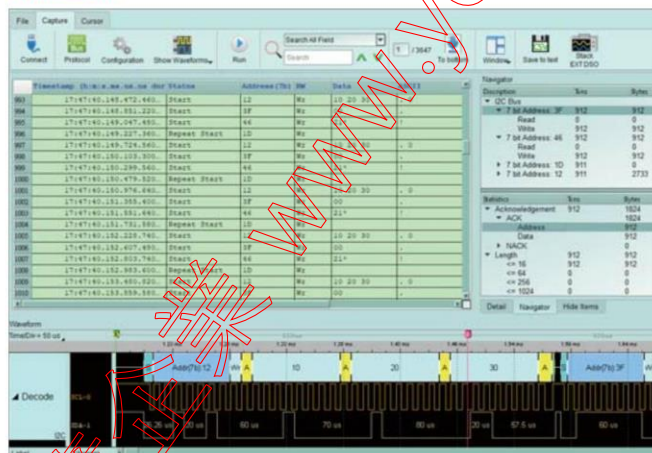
File Capture Cursor

Connect Protocol Configuration Show Waveforms Run Search All Field Search 1 /3647 To bottom Window Save to text Stack EXT DSO

| | Timestamp (h:m:s.ms.us.ns dur | Status | Address(7b) | RW | Data | |
|---|---|---|---|---|---|---|
| 993 | 17:47:40.148.472.460 | Start | 12 | Wr | 10 20 30 | |
| 994 | 17:47:40.148.951.220 | Start | 3F | Wr | | |
| 995 | 17:47:40.149.047.490 | Start | 46 | Wr | | |
| 996 | 17:47:40.149.227.360 | Repeat Start | 1D | Wr | | |
| 997 | 17:47:40.149.724.560 | Start | 12 | Wr | | . 0 |
| 998 | 17:47:40.150.103.300 | Start | 3F | Wr | | |
| 999 | 17:47:40.150.299.540 | Start | 46 | Wr | | |
| 1000 | 17:47:40.150.479.520 | Repeat Start | 1D | Wr | | |
| 1001 | 17:47:40.150.976.840 | Start | 12 | Wr | 10 20 30 | . 0 |
| 1002 | 17:47:40.151.355.400 | Start | 3F | Wr | 00 | |
| 1003 | 17:47:40.151.551.680 | Start | 46 | Wr | 21* | ! |
| 1004 | 17:47:40.151.731.560 | Repeat Start | 1D | Wr | | |
| 1005 | 17:47:40.152.228.740 | Start | 12 | Wr | 10 20 30 | . 0 |
| 1006 | 17:47:40.152.607.490 | Start | 3F | Wr | 00 | |
| 1007 | 17:47:40.152.803.740 | Start | 46 | Wr | 21* | ! |
| 1008 | 17:47:40.152.983.600 | Repeat Start | 1D | Wr | | |
| 1009 | 17:47:40.153.480.820 | Start | 12 | Wr | 10 20 30 | . 0 |
| 1010 | 17:47:40.153.859.560 | Start | 3F | Wr | 00 | |

Navigator
| Description | Tens | Bytes |
|---|---|---|
| I2C Bus | | |
| 7 bit Address: 3F | 912 | 912 |
| Read | 0 | 0 |
| Write | 912 | 912 |
| 7 bit Address: 46 | 912 | 912 |
| Read | 0 | 0 |
| Write | 912 | 912 |
| 7 bit Address: 1D | 911 | 0 |
| 7 bit Address: 12 | 911 | 2733 |

| Statistics | Tens | Bytes |
|---|---|---|
| Acknowledgement | 912 | 1824 |
| ACK | | 1824 |
| Address | | 912 |
| Data | | 912 |
| NACK | | 0 |
| Length | 912 | 912 |
| <= 16 | 912 | 912 |
| <= 64 | 0 | 0 |
| <= 256 | 0 | 0 |
| <= 1024 | 0 | 0 |

Detail Navigator Hide Items

Waveform
TimeDiv = 50 us

Decode
Addr(7b):12 Wr A 10 A 20 A 30 A Addr(7b):3F
SCL-0
SDA-1
I2C
26.26 us 30 us 60 us 70 us 80 us 60 us 57.5 us 60 us